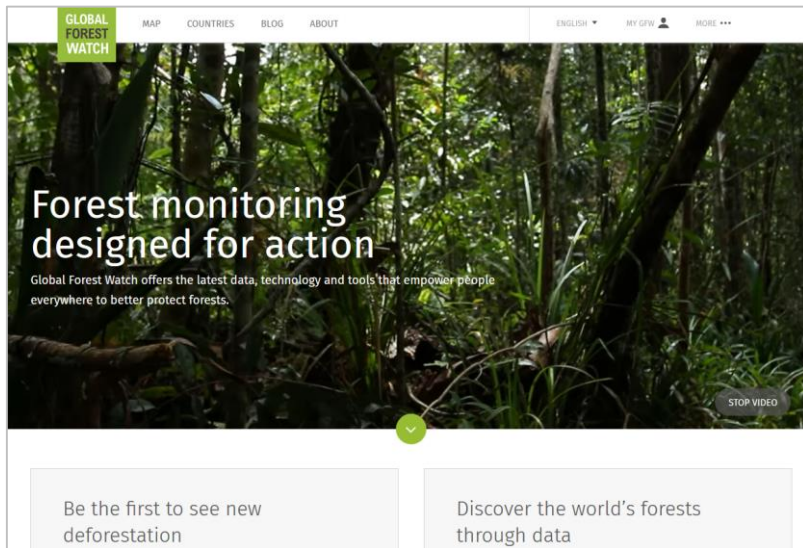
GLOBAL FOREST WATCH

MAP COUNTRIES BLOG ABOUT

ENGLISH ▾ MY GFW MORE •••

Forest monitoring designed for action

Global Forest Watch offers the latest data, technology and tools that empower people everywhere to better protect forests.

STOP VIDEO

Be the first to see new deforestation

Discover the world's forests through data